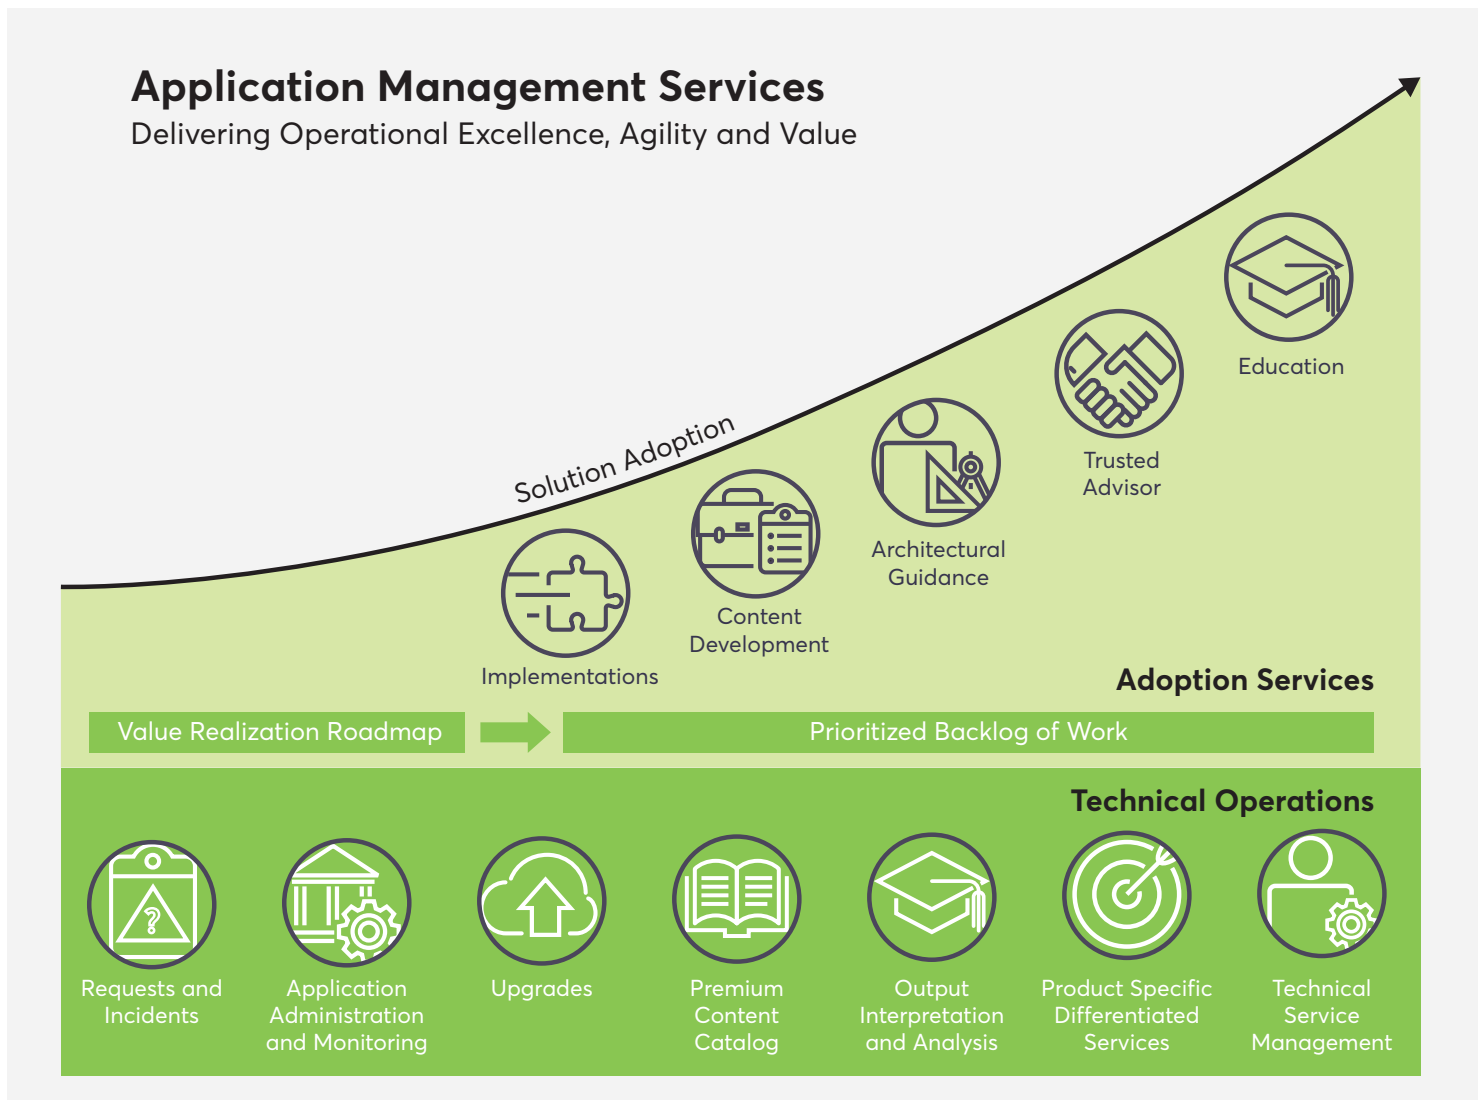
Application Management Services
Delivering Operational Excellence, Agility and Value

Solution Adoption

Education

Trusted Advisor

Architectural Guidance

Content Development

Implementations

Adoption Services

Value Realization Roadmap

Prioritized Backlog of Work

Technical Operations

Requests and Incidents

Application Administration and Monitoring

Upgrades

Premium Content Catalog

Output Interpretation and Analysis

Product Specific Differentiated Services

Technical Service Management